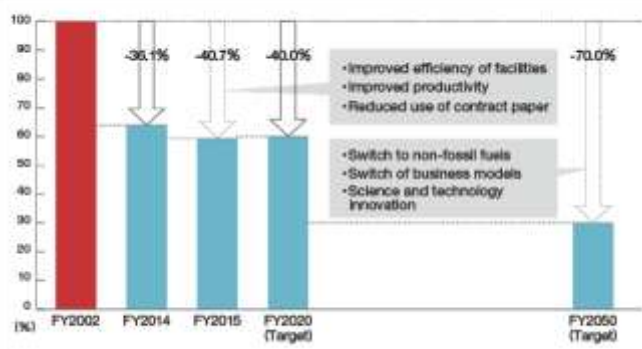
100
90
80
70
60
50
40
30
20
10
0
(%)

FY2002
FY2014
FY2015
FY2020 (Target)
FY2050 (Target)

-36.1%
-40.7%
-40.0%
-70.0%

•Improved efficiency of facilities
•Improved productivity
•Reduced use of contract paper

•Switch to non-fossil fuels
•Switch of business models
•Science and technology innovation